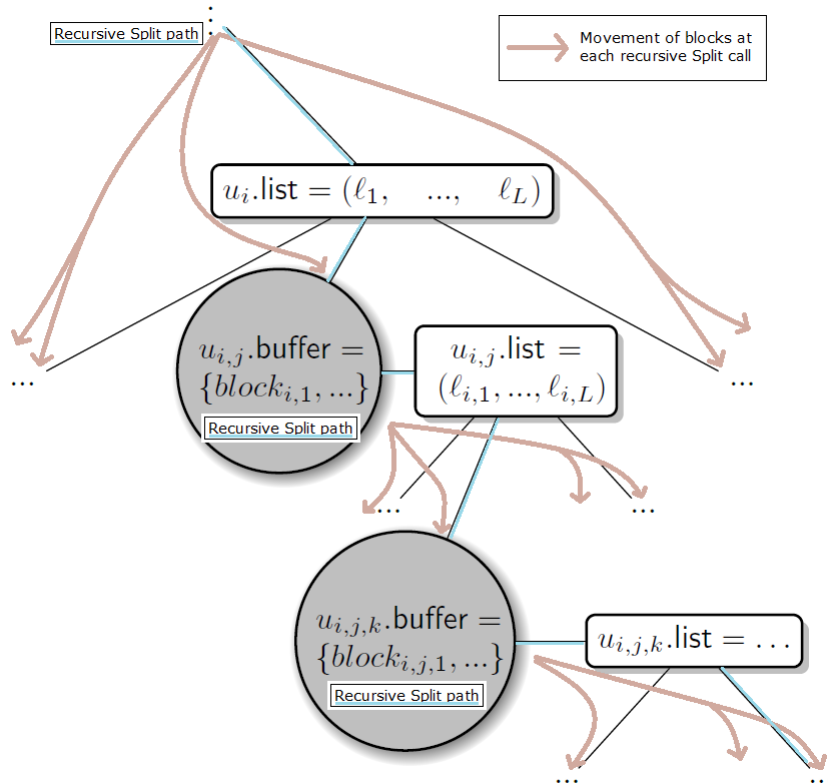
Recursive Split path
Movement of blocks at each recursive Split call
$u_i$.list $= (\ell_1, \quad ..., \quad \ell_L)$
...
$u_{i,j}$.buffer $= \{block_{i,1}, ...\}$
Recursive Split path
$u_{i,j}$.list $= (\ell_{i,1}, ..., \ell_{i,L})$
...
...
...
$u_{i,j,k}$.buffer $= \{block_{i,j,1}, ...\}$
Recursive Split path
$u_{i,j,k}$.list $= ...$
...
...